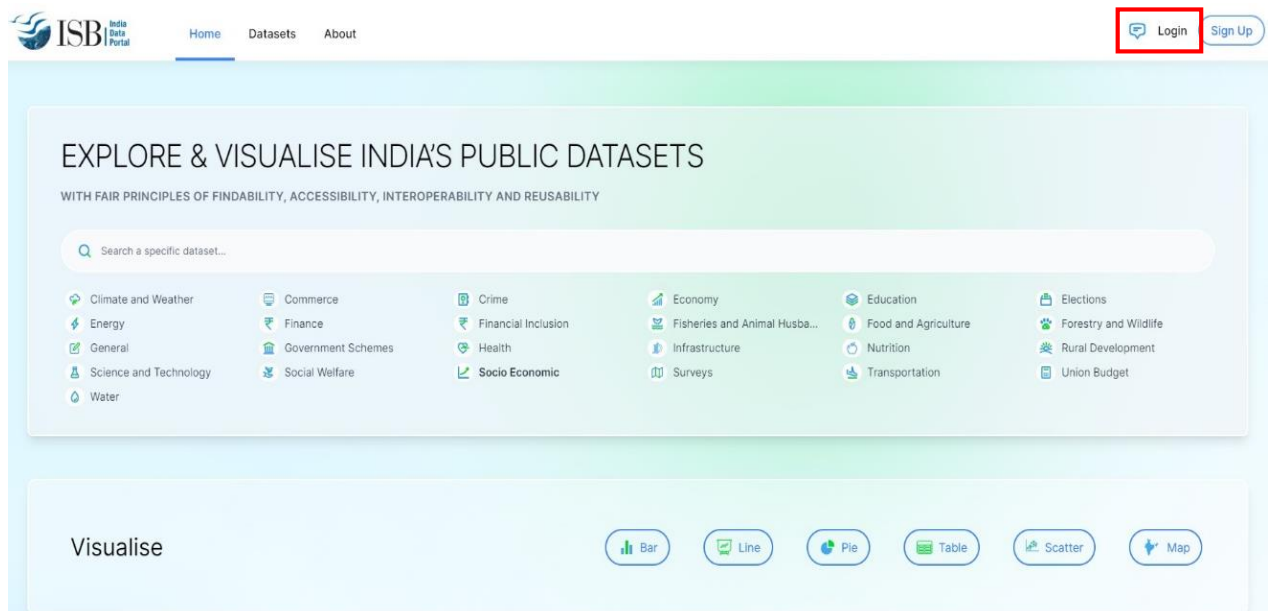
ISB India Data Portal

Home Datasets About

Login Sign Up

EXPLORE & VISUALISE INDIA'S PUBLIC DATASETS

WITH FAIR PRINCIPLES OF FINDABILITY, ACCESSIBILITY, INTEROPERABILITY AND REUSABILITY

Search a specific dataset...

Climate and Weather
Commerce
Crime
Economy
Education
Elections
Energy
Finance
Financial Inclusion
Fisheries and Animal Husba...
Food and Agriculture
Forestry and Wildlife
General
Government Schemes
Health
Infrastructure
Nutrition
Rural Development
Science and Technology
Social Welfare
Socio Economic
Surveys
Transportation
Union Budget
Water

Visualise

Bar Line Pie Table Scatter Map